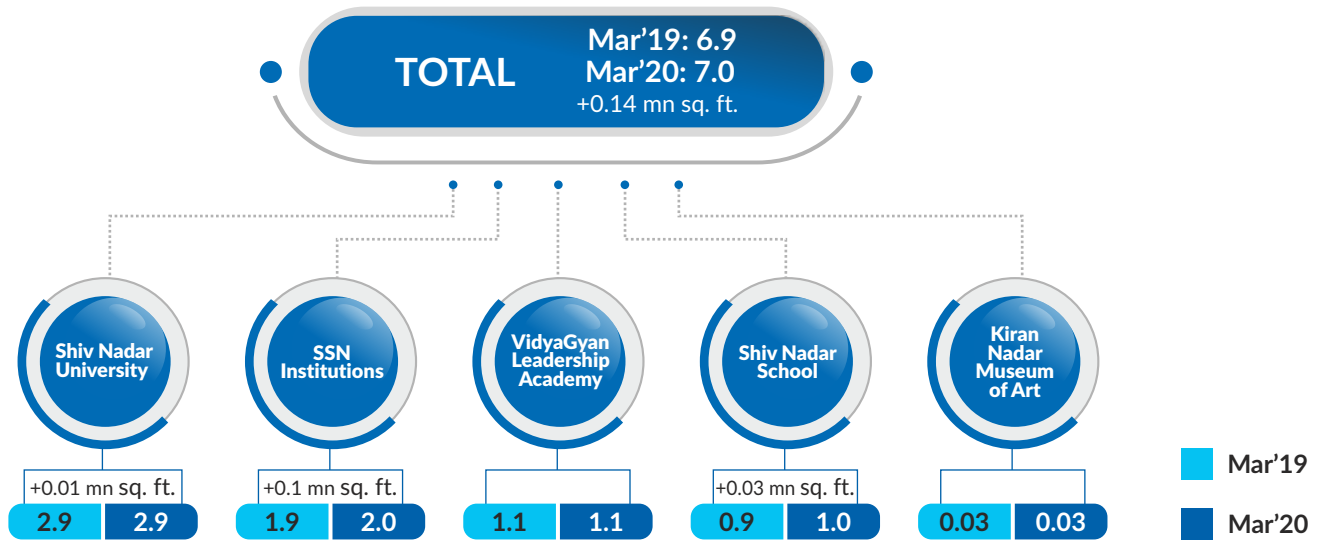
TOTAL
Mar’19: 6.9
Mar’20: 7.0
+0.14 mn sq. ft.

Shiv Nadar University
+0.01 mn sq. ft.
2.9 2.9

SSN Institutions
+0.1 mn sq. ft.
1.9 2.0

VidyaGyan Leadership Academy
1.1 1.1

Shiv Nadar School
+0.03 mn sq. ft.
0.9 1.0

Kiran Nadar Museum of Art
0.03 0.03

Mar’19
Mar’20